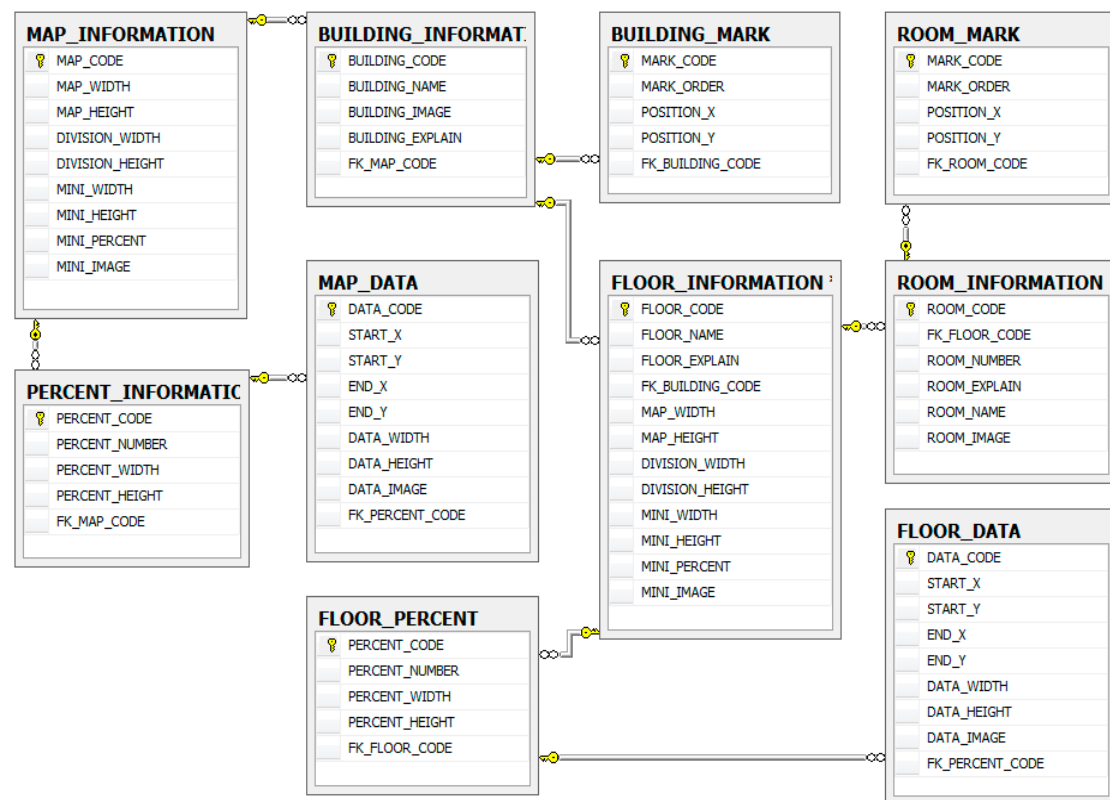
MAP_INFORMATION
MAP_CODE
MAP_WIDTH
MAP_HEIGHT
DIVISION_WIDTH
DIVISION_HEIGHT
MINI_WIDTH
MINI_HEIGHT
MINI_PERCENT
MINI_IMAGE

BUILDING_INFORMAT
BUILDING_CODE
BUILDING_NAME
BUILDING_IMAGE
BUILDING_EXPLAIN
FK_MAP_CODE

BUILDING_MARK
MARK_CODE
MARK_ORDER
POSITION_X
POSITION_Y
FK_BUILDING_CODE

ROOM_MARK
MARK_CODE
MARK_ORDER
POSITION_X
POSITION_Y
FK_ROOM_CODE

MAP_DATA
DATA_CODE
START_X
START_Y
END_X
END_Y
DATA_WIDTH
DATA_HEIGHT
DATA_IMAGE
FK_PERCENT_CODE

FLOOR_INFORMATION
FLOOR_CODE
FLOOR_NAME
FLOOR_EXPLAIN
FK_BUILDING_CODE
MAP_WIDTH
MAP_HEIGHT
DIVISION_WIDTH
DIVISION_HEIGHT
MINI_WIDTH
MINI_HEIGHT
MINI_PERCENT
MINI_IMAGE

ROOM_INFORMATION
ROOM_CODE
FK_FLOOR_CODE
ROOM_NUMBER
ROOM_EXPLAIN
ROOM_NAME
ROOM_IMAGE

PERCENT_INFORMATIC
PERCENT_CODE
PERCENT_NUMBER
PERCENT_WIDTH
PERCENT_HEIGHT
FK_MAP_CODE

FLOOR_DATA
DATA_CODE
START_X
START_Y
END_X
END_Y
DATA_WIDTH
DATA_HEIGHT
DATA_IMAGE
FK_PERCENT_CODE

FLOOR_PERCENT
PERCENT_CODE
PERCENT_NUMBER
PERCENT_WIDTH
PERCENT_HEIGHT
FK_FLOOR_CODE